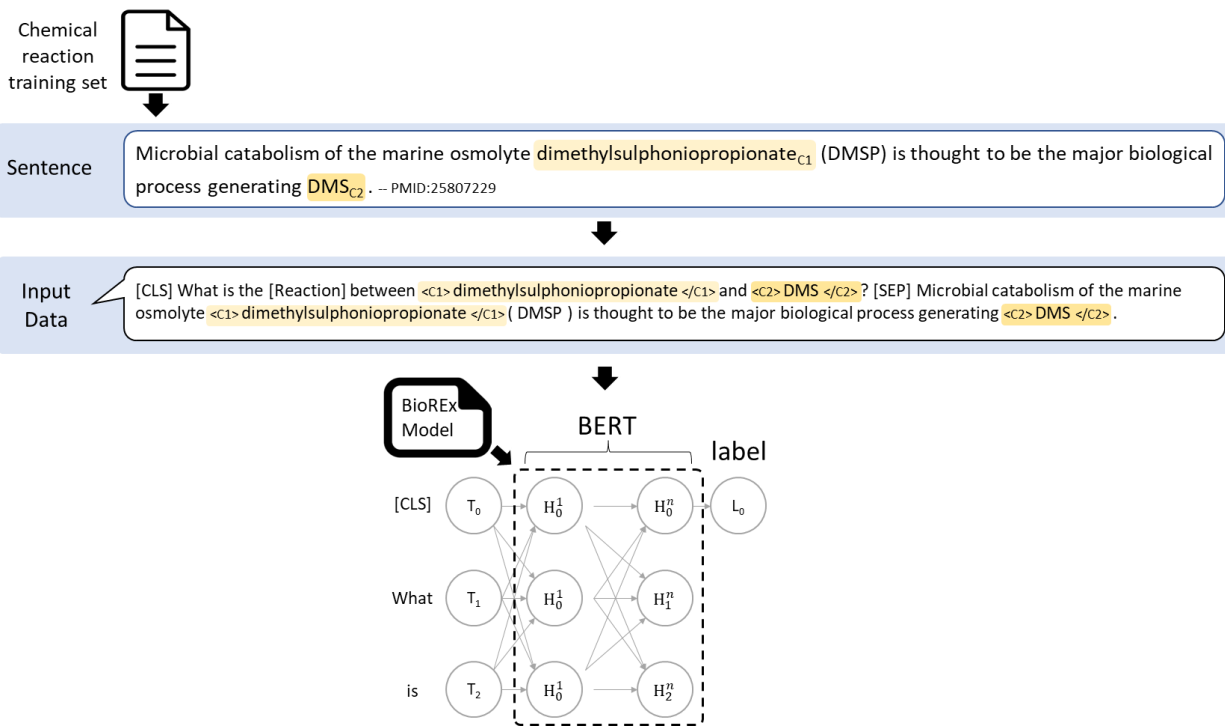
Chemical reaction training set

Sentence

Microbial catabolism of the marine osmolyte dimethylsulphoniopropionate$_{C1}$ (DMSP) is thought to be the major biological process generating DMS$_{C2}$ . -- PMID:25807229

Input Data

[CLS] What is the [Reaction] between <C1> dimethylsulphoniopropionate </C1> and <C2> DMS </C2> ? [SEP] Microbial catabolism of the marine osmolyte <C1> dimethylsulphoniopropionate </C1> ( DMSP ) is thought to be the major biological process generating <C2> DMS </C2> .

BioREx Model

BERT

label

[CLS] $T_0$ $H_0^1$ $H_0^n$ $L_0$

What $T_1$ $H_0^1$ $H_1^n$

is $T_2$ $H_0^1$ $H_2^n$